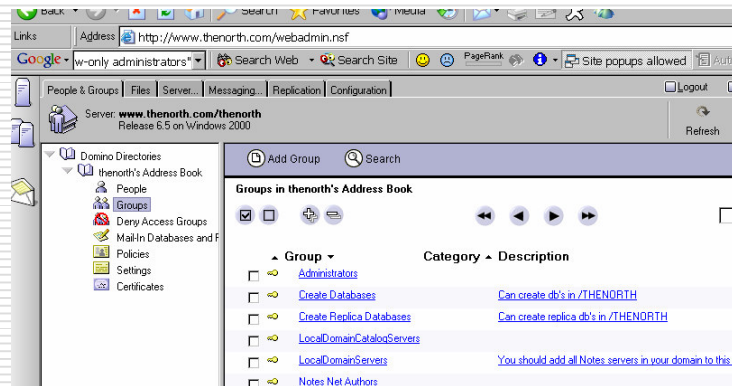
Back Search Favorites Media

Links Address http://www.thenorth.com/webadmin.nsf

Google w-only administrators" Search Web Search Site PageRank Site popups allowed Aut

People & Groups Files Server... Messaging... Replication Configuration Logout

Server: www.thenorth.com/thenorth
Release 6.5 on Windows 2000

Refresh

Domino Directories
thenorth's Address Book
People
Groups
Deny Access Groups
Mail-In Databases and R
Policies
Settings
Certificates

Add Group Search

Groups in thenorth's Address Book

| Group | Category | Description |
|---|---|---|
| Administrators | | |
| Create Databases | | Can create db's in /THENORTH |
| Create Replica Databases | | Can create replica db's in /THENORTH |
| LocalDomainCatalogServers | | |
| LocalDomainServers | | You should add all Notes servers in your domain to this |
| Notes Net Authors | | |